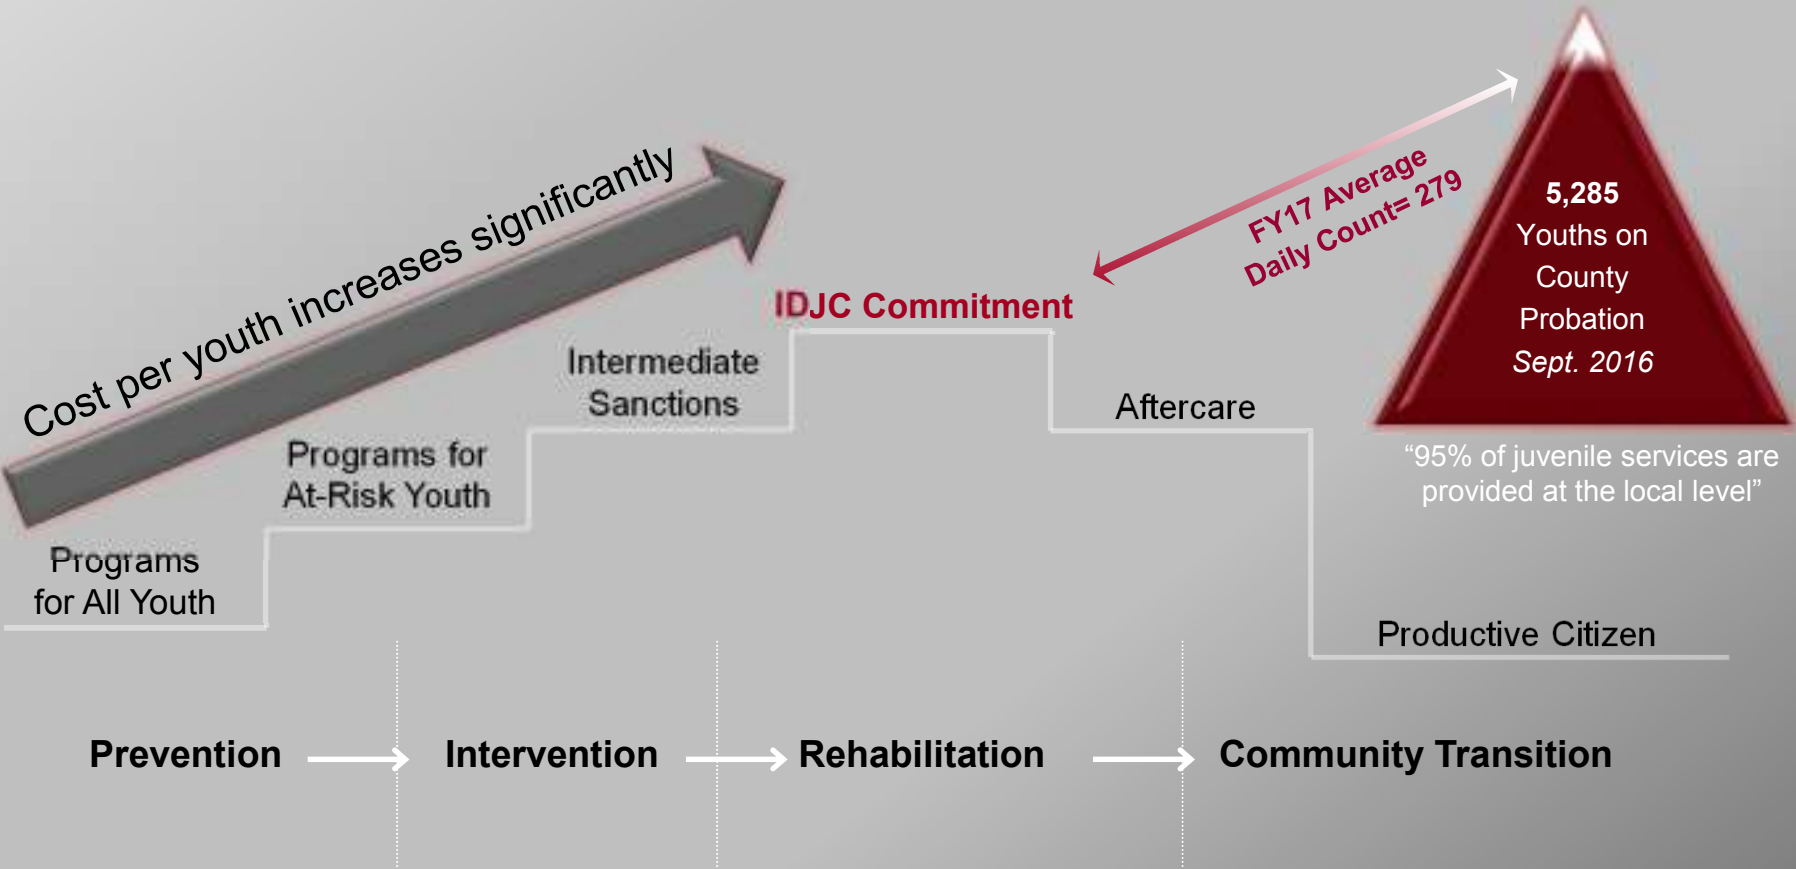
Cost per youth increases significantly

Programs for All Youth

Programs for At-Risk Youth

Intermediate Sanctions

IDJC Commitment

FY17 Average Daily Count= 279

5,285 Youths on County Probation Sept. 2016

Aftercare

"95% of juvenile services are provided at the local level"

Productive Citizen

Prevention

Intervention

Rehabilitation

Community Transition